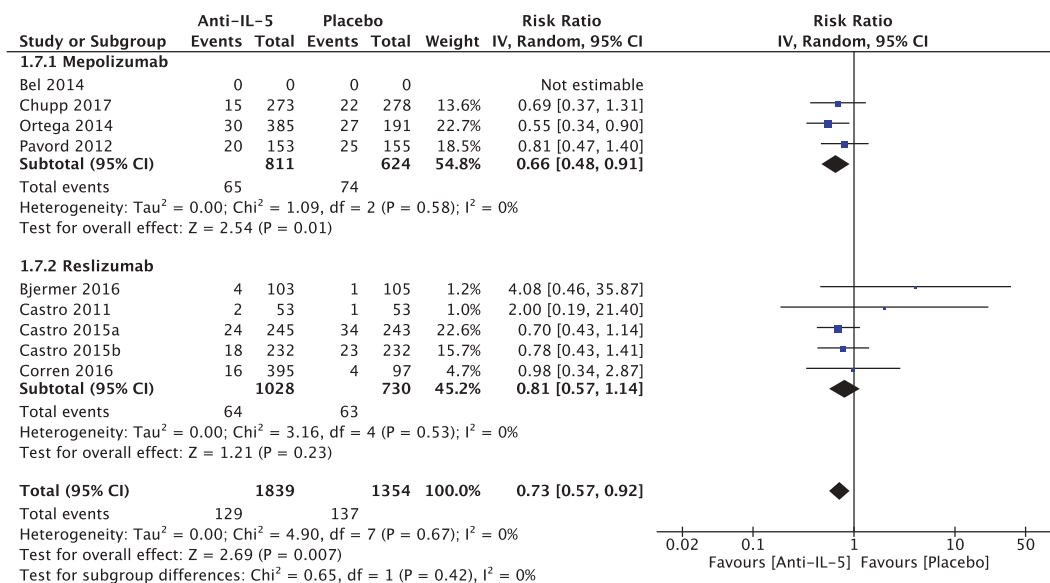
| Study or Subgroup | Anti-IL-5 Events | Anti-IL-5 Total | Placebo Events | Placebo Total | Weight | Risk Ratio IV, Random, 95% CI |
|---|---|---|---|---|---|---|
| **1.7.1 Mepolizumab** | | | | | | |
| Bel 2014 | 0 | 0 | 0 | 0 | | Not estimable |
| Chupp 2017 | 15 | 273 | 22 | 278 | 13.6% | 0.69 [0.37, 1.31] |
| Ortega 2014 | 30 | 385 | 27 | 191 | 22.7% | 0.55 [0.34, 0.90] |
| Pavord 2012 | 20 | 153 | 25 | 155 | 18.5% | 0.81 [0.47, 1.40] |
| **Subtotal (95% CI)** | | **811** | | **624** | **54.8%** | **0.66 [0.48, 0.91]** |
| Total events | 65 | | 74 | | | |
| **1.7.2 Reslizumab** | | | | | | |
| Bjermer 2016 | 4 | 103 | 1 | 105 | 1.2% | 4.08 [0.46, 35.87] |
| Castro 2011 | 2 | 53 | 1 | 53 | 1.0% | 2.00 [0.19, 21.40] |
| Castro 2015a | 24 | 245 | 34 | 243 | 22.6% | 0.70 [0.43, 1.14] |
| Castro 2015b | 18 | 232 | 23 | 232 | 15.7% | 0.78 [0.43, 1.41] |
| Corren 2016 | 16 | 395 | 4 | 97 | 4.7% | 0.98 [0.34, 2.87] |
| **Subtotal (95% CI)** | | **1028** | | **730** | **45.2%** | **0.81 [0.57, 1.14]** |
| Total events | 64 | | 63 | | | |
| **Total (95% CI)** | | **1839** | | **1354** | **100.0%** | **0.73 [0.57, 0.92]** |
| Total events | 129 | | 137 | | | |

1.7.1 Mepolizumab:
Heterogeneity: Tau$^2$ = 0.00; Chi$^2$ = 1.09, df = 2 (P = 0.58); I$^2$ = 0%
Test for overall effect: Z = 2.54 (P = 0.01)

1.7.2 Reslizumab:
Heterogeneity: Tau$^2$ = 0.00; Chi$^2$ = 3.16, df = 4 (P = 0.53); I$^2$ = 0%
Test for overall effect: Z = 1.21 (P = 0.23)

Total:
Heterogeneity: Tau$^2$ = 0.00; Chi$^2$ = 4.90, df = 7 (P = 0.67); I$^2$ = 0%
Test for overall effect: Z = 2.69 (P = 0.007)
Test for subgroup differences: Chi$^2$ = 0.65, df = 1 (P = 0.42), I$^2$ = 0%

Risk Ratio
IV, Random, 95% CI
0.02 0.1 1 10 50
Favours [Anti-IL-5] Favours [Placebo]